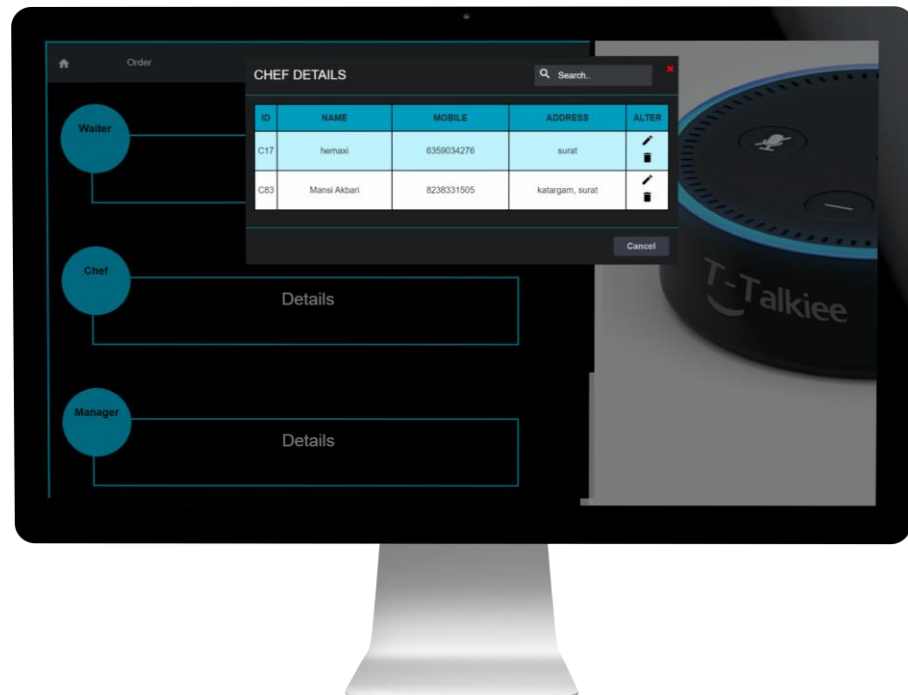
Order

Waiter

Chef

Details

Manager

Details

CHEF DETAILS

Search..

| ID | NAME | MOBILE | ADDRESS | ALTER |
|---|---|---|---|---|
| C17 | hemaxi | 6359034276 | surat | |
| C83 | Mansi Akbari | 8238331505 | katargam, surat | |

Cancel

T-Talkiee